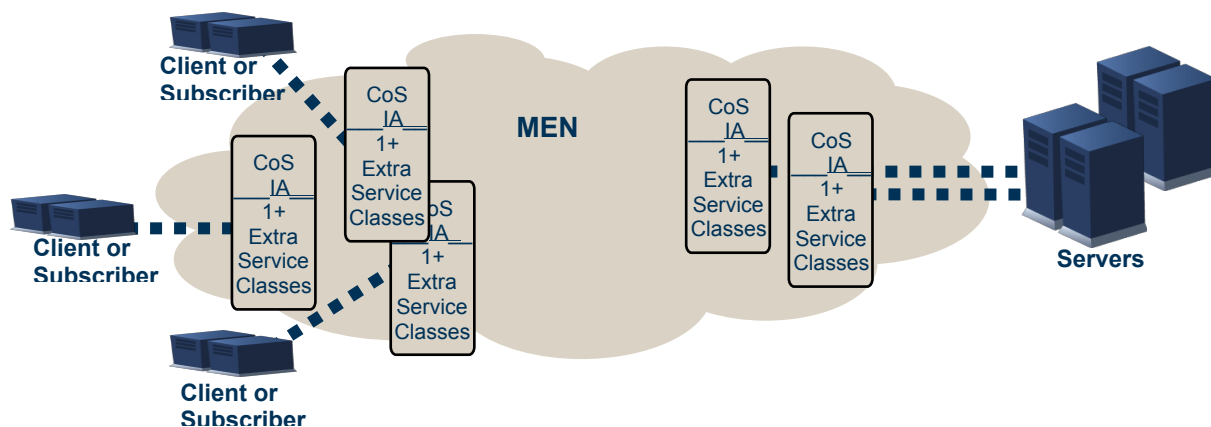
Client or Subscriber

CoS IA
1+ Extra Service Classes

MEN

CoS IA
1+ Extra Service Classes

CoS IA
1+ Extra Service Classes

Client or Subscriber

CoS IA
1+ Extra Service Classes

CoS IA
1+ Extra Service Classes

CoS IA
1+ Extra Service Classes

Servers

Client or Subscriber